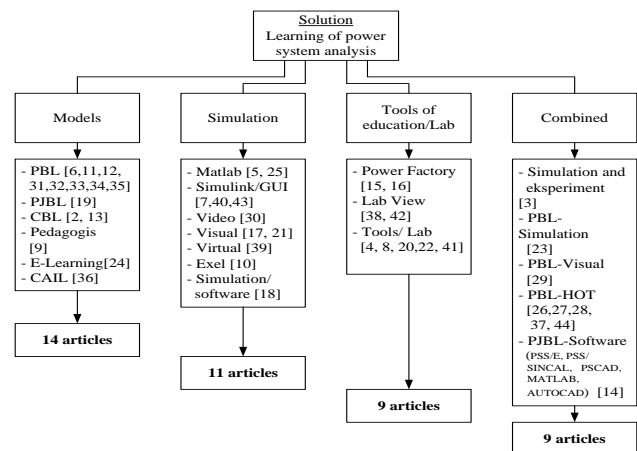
Solution
Learning of power system analysis

Models

- PBL [6,11,12, 31,32,33,34,35]
- PJBL [19]
- CBL [2, 13]
- Pedagogis [9]
- E-Learning[24]
- CAIL [36]

14 articles

Simulation

- Matlab [5, 25]
- Simulink/GUI [7,40,43]
- Video [30]
- Visual [17, 21]
- Virtual [39]
- Exel [10]
- Simulation/ software [18]

11 articles

Tools of education/Lab

- Power Factory [15, 16]
- Lab View [38, 42]
- Tools/ Lab [4, 8, 20,22, 41]

9 articles

Combined

- Simulation and eksperiment [3]
- PBL-Simulation [23]
- PBL-Visual [29]
- PBL-HOT [26,27,28, 37, 44]
- PJBL-Software (PSS/E, PSS/ SINCAL, PSCAD, MATLAB, AUTOCAD) [14]

9 articles